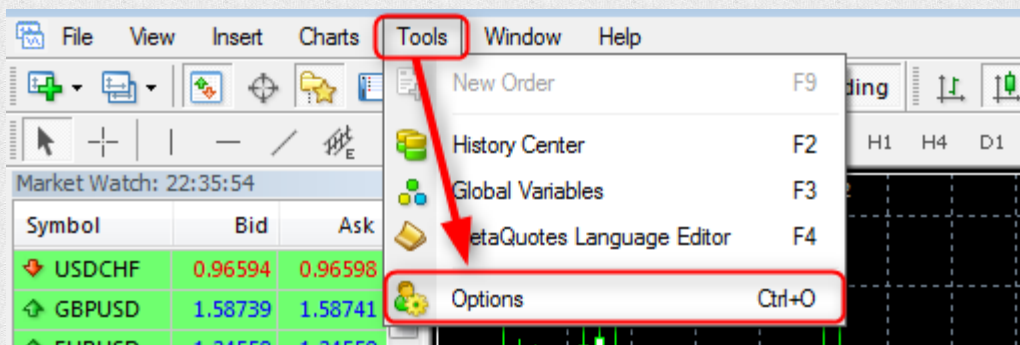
File View Insert Charts Tools Window Help

ding

H1 H4 D1

New Order F9

History Center F2

Global Variables F3

etaQuotes Language Editor F4

Options Ctrl+O

Market Watch: 22:35:54

| Symbol | Bid | Ask |
|---|---|---|
| USDCHF | 0.96594 | 0.96598 |
| GBPUSD | 1.58739 | 1.58741 |
| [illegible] | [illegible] | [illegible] |